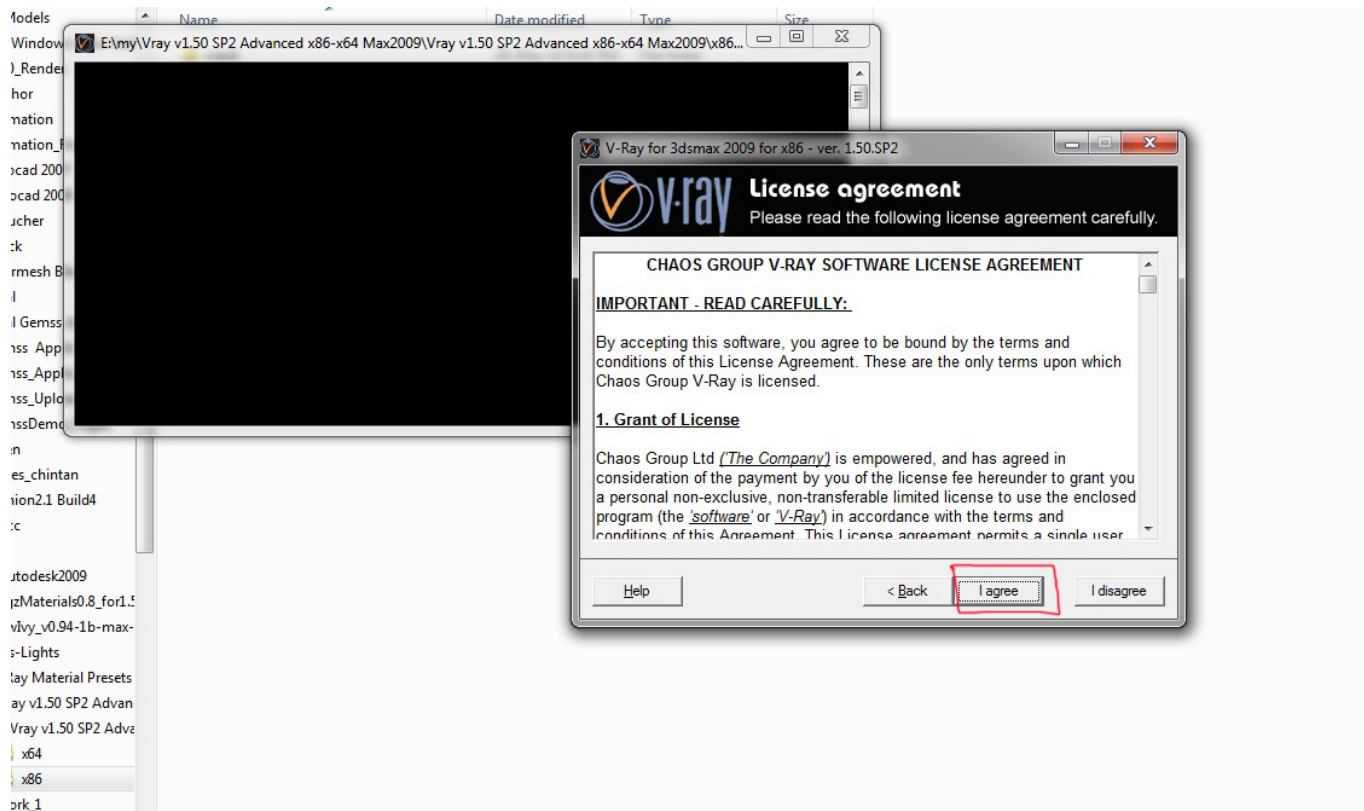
Models
Window
)_Render
hor
mation
mation_
ocad 200
ocad 200
ucher
:k
rmesh B
l
l Gemss
nss App
nss_Appl
nss_Uplo
nssDemo
:n
es_chintan
nion2.1 Build4
:c
utodesk2009
gzMaterials0.8_for1.5
vIvy_v0.94-1b-max-
s-Lights
Ray Material Presets
ay v1.50 SP2 Advan
Vray v1.50 SP2 Adva
x64
x86
ork_1

Name
Date modified
Type
Size

E:\my\Vray v1.50 SP2 Advanced x86-x64 Max2009\Vray v1.50 SP2 Advanced x86-x64 Max2009\x86...

V-Ray for 3dsmax 2009 for x86 - ver. 1.50.SP2

v-ray

License agreement
Please read the following license agreement carefully.

CHAOS GROUP V-RAY SOFTWARE LICENSE AGREEMENT

IMPORTANT - READ CAREFULLY:

By accepting this software, you agree to be bound by the terms and conditions of this License Agreement. These are the only terms upon which Chaos Group V-Ray is licensed.

1. Grant of License

Chaos Group Ltd ('The Company') is empowered, and has agreed in consideration of the payment by you of the license fee hereunder to grant you a personal non-exclusive, non-transferable limited license to use the enclosed program (the 'software' or 'V-Ray') in accordance with the terms and conditions of this Agreement. This License agreement permits a single user

Help
< Back
I agree
I disagree